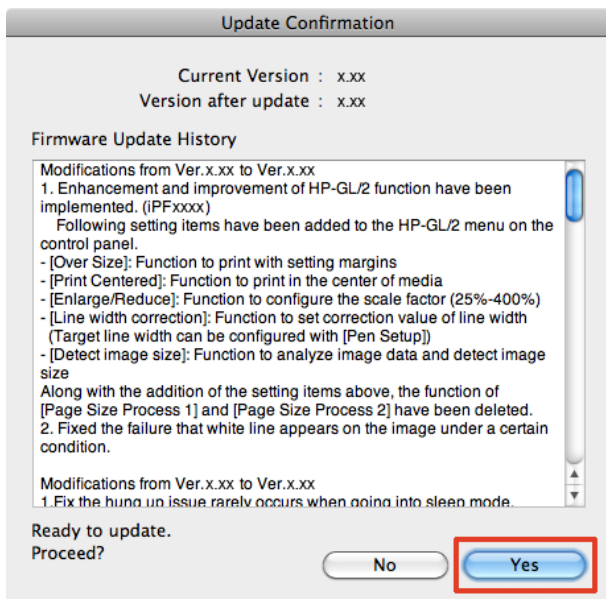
Update Confirmation

Current Version : x.xx
Version after update : x.xx

Firmware Update History

Modifications from Ver.x.xx to Ver.x.xx
1. Enhancement and improvement of HP-GL/2 function have been implemented. (iPFxxxx)
Following setting items have been added to the HP-GL/2 menu on the control panel.
- [Over Size]: Function to print with setting margins
- [Print Centered]: Function to print in the center of media
- [Enlarge/Reduce]: Function to configure the scale factor (25%-400%)
- [Line width correction]: Function to set correction value of line width (Target line width can be configured with [Pen Setup])
- [Detect image size]: Function to analyze image data and detect image size
Along with the addition of the setting items above, the function of [Page Size Process 1] and [Page Size Process 2] have been deleted.
2. Fixed the failure that white line appears on the image under a certain condition.

Modifications from Ver.x.xx to Ver.x.xx
1.Fix the hung up issue rarely occurs when going into sleep mode.

Ready to update.
Proceed?

No

Yes